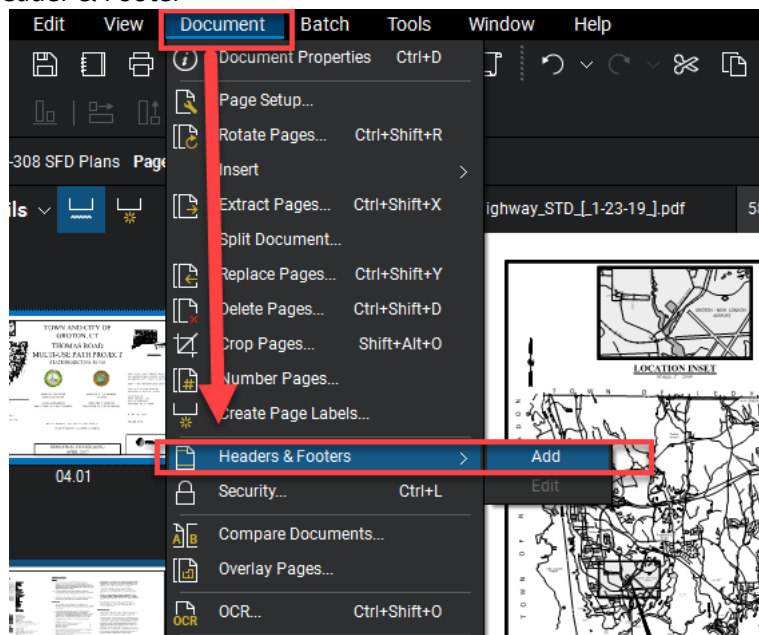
Edit View Document Batch Tools Window Help

Document Properties Ctrl+D
Page Setup...
Rotate Pages... Ctrl+Shift+R
Insert
Extract Pages... Ctrl+Shift+X
Split Document...
Replace Pages... Ctrl+Shift+Y
Delete Pages... Ctrl+Shift+D
Crop Pages... Shift+Alt+O
Number Pages...
Create Page Labels...
Headers & Footers
Security... Ctrl+L
Compare Documents...
Overlay Pages...
OCR... Ctrl+Shift+O

Add
Edit

-308 SFD Plans Page

ighway_STD_[_1-23-19_].pdf

TOWN AND CITY OF GROTON, CT
THOMAS ROAD
MULTI-USE PATH PROJECT

04.01

LOCATION INSET

OCR